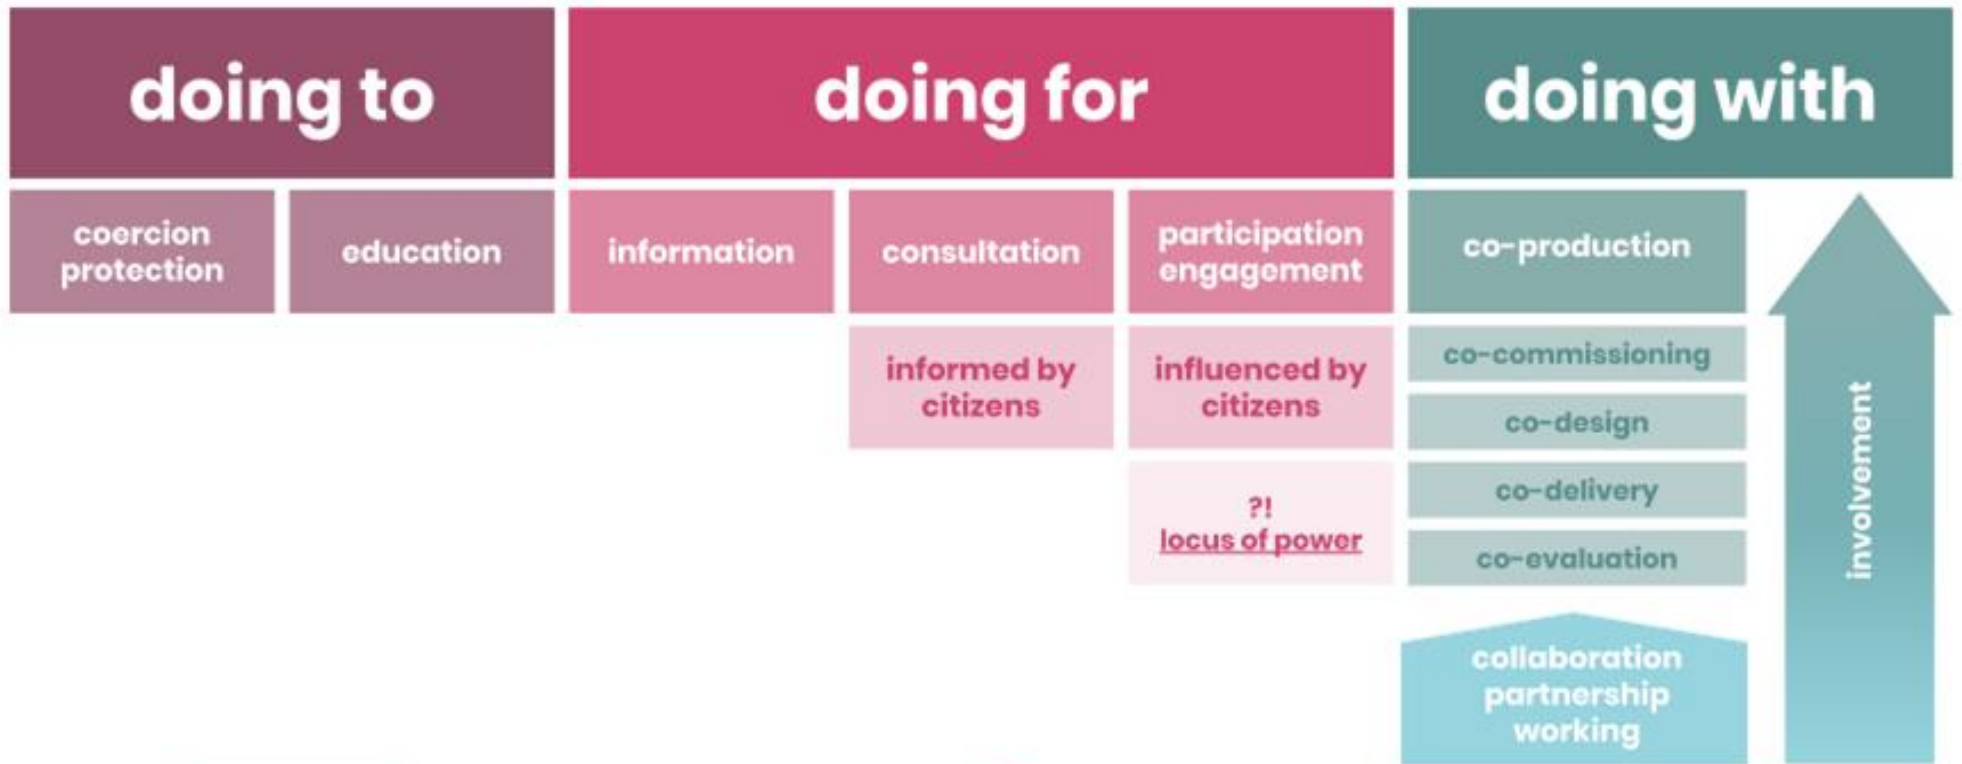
doing to

doing for

doing with

coercion protection

education

information

consultation

participation engagement

co-production

informed by citizens

influenced by citizens

co-commissioning

co-design

co-delivery

co-evaluation

?!
locus of power

involvement

collaboration partnership working